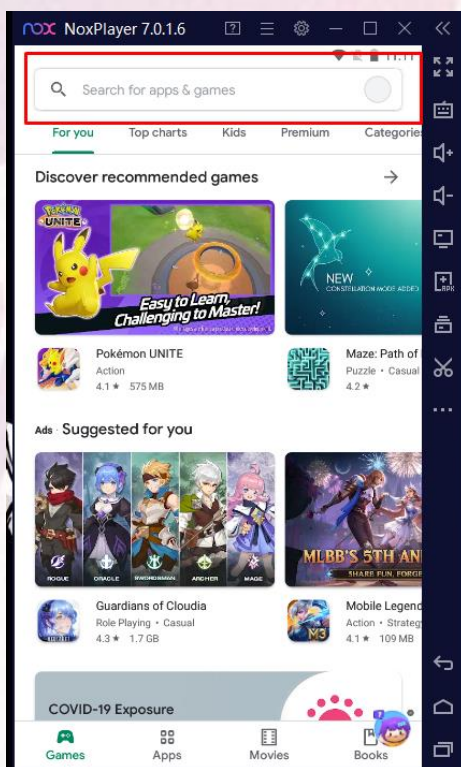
nox NoxPlayer 7.0.1.6

Search for apps & games

For you Top charts Kids Premium Categories

Discover recommended games

POKéMON UNITE

Easy to Learn, Challenging to Master!

NEW
CONSTELLATION MODE ADDED

Pokémon UNITE
Action
4.1 ★ 575 MB

Maze: Path of
Puzzle • Casual
4.2 ★

Ads · Suggested for you

ROGUE ORACLE SWORDSMAN ARCHER MAGE

MLBB'S 5TH AN
SHARE FUN, FORGE

Guardians of Cloudia
Role Playing • Casual
4.3 ★ 1.7 GB

Mobile Legend
Action • Strategy
4.1 ★ 109 MB

COVID-19 Exposure

Games Apps Movies Books